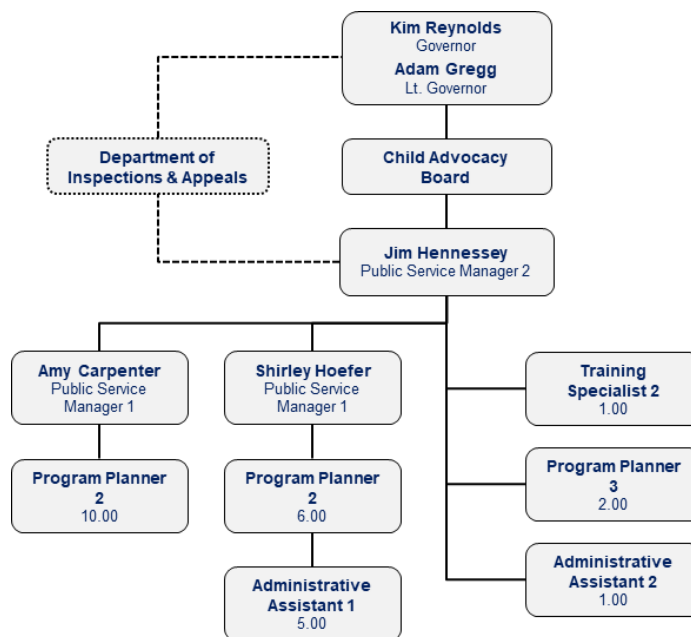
Kim Reynolds
Governor
Adam Gregg
Lt. Governor

Department of Inspections & Appeals

Child Advocacy Board

Jim Hennessey
Public Service Manager 2

Amy Carpenter
Public Service Manager 1

Program Planner 2
10.00

Shirley Hoefer
Public Service Manager 1

Program Planner 2
6.00

Administrative Assistant 1
5.00

Training Specialist 2
1.00

Program Planner 3
2.00

Administrative Assistant 2
1.00